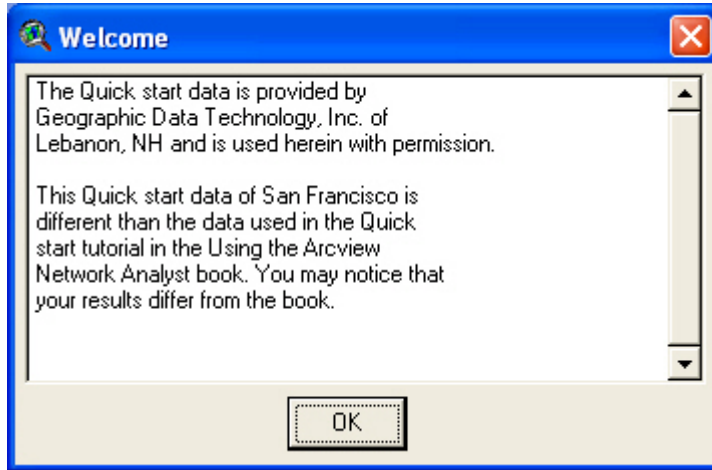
Welcome

The Quick start data is provided by Geographic Data Technology, Inc. of Lebanon, NH and is used herein with permission.

This Quick start data of San Francisco is different than the data used in the Quick start tutorial in the Using the Arcview Network Analyst book. You may notice that your results differ from the book.

OK